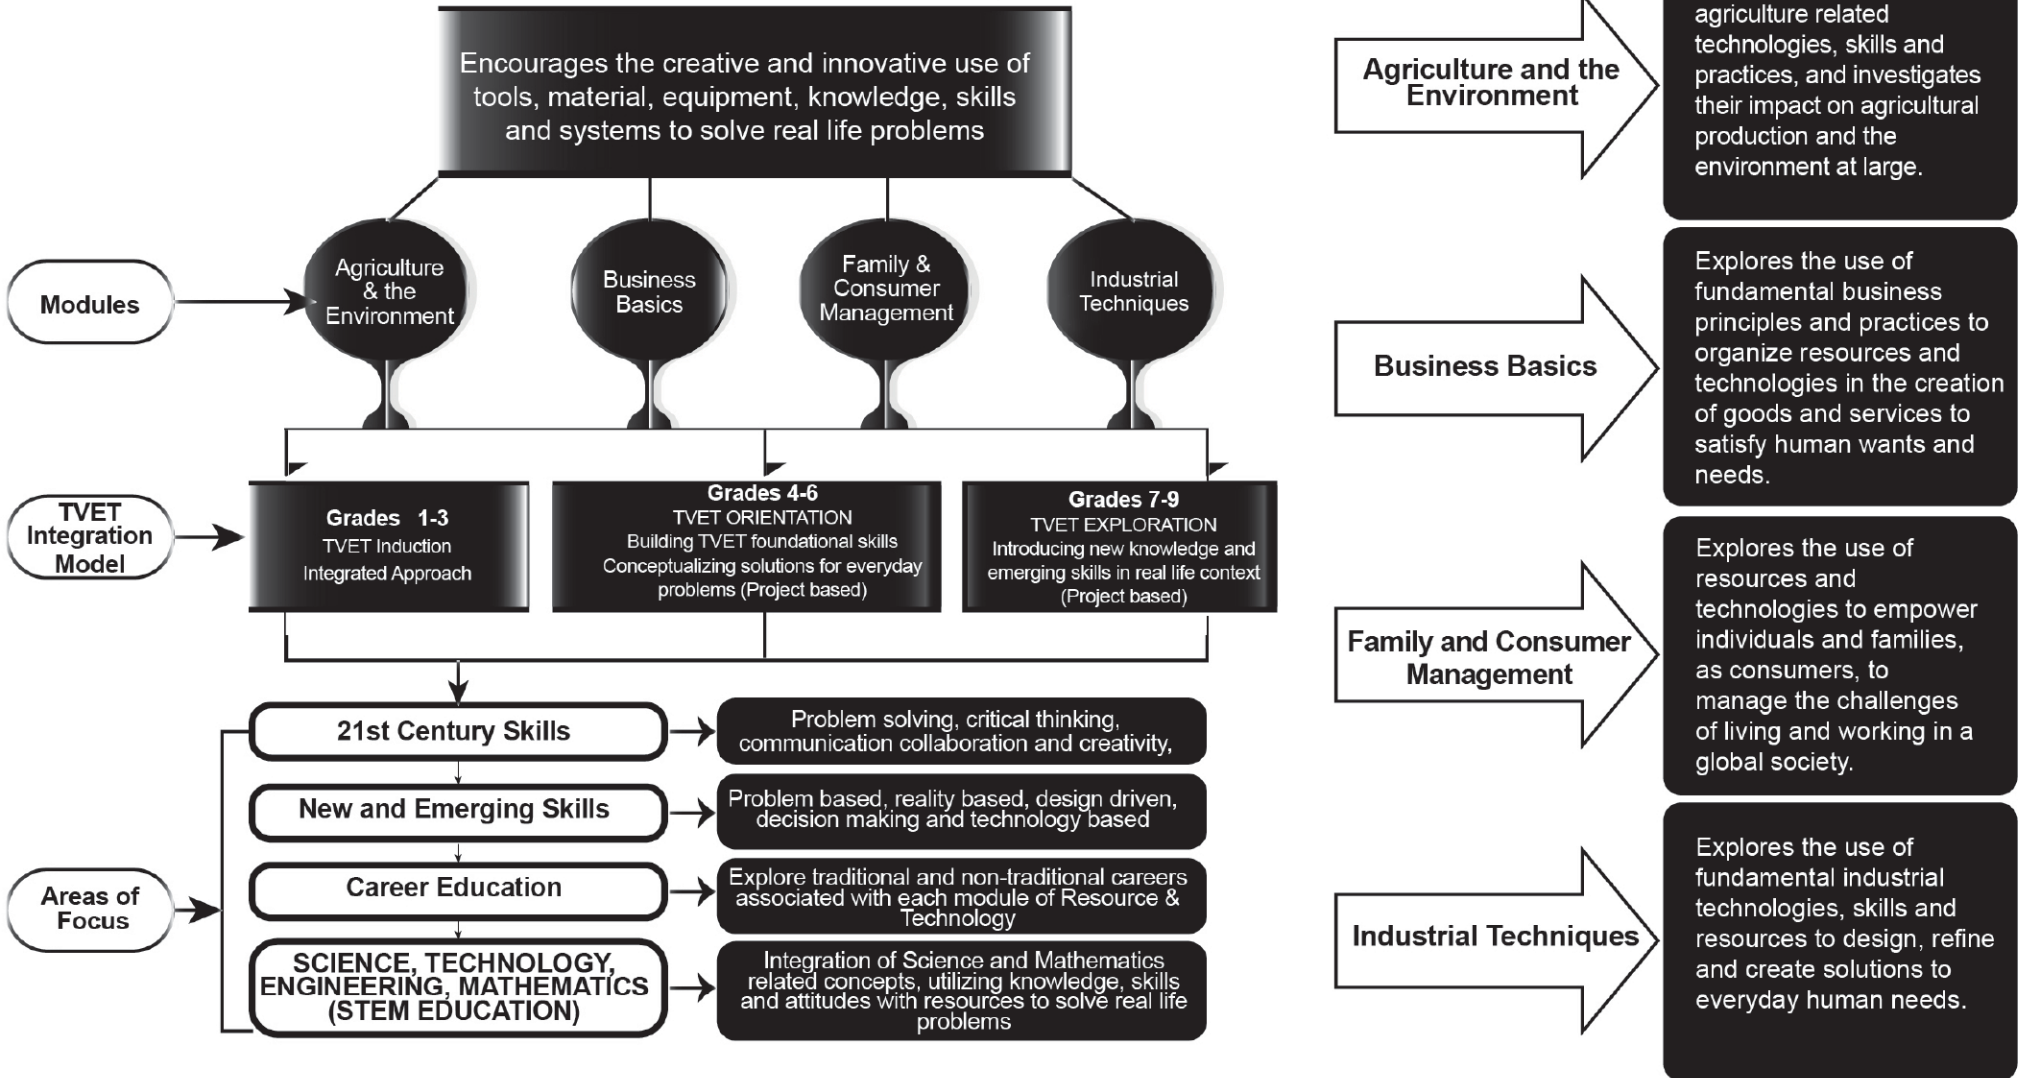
Encourages the creative and innovative use of tools, material, equipment, knowledge, skills and systems to solve real life problems

Modules

Agriculture & the Environment

Business Basics

Family & Consumer Management

Industrial Techniques

TVET Integration Model

Grades 1-3
TVET Induction
Integrated Approach

Grades 4-6
TVET ORIENTATION
Building TVET foundational skills
Conceptualizing solutions for everyday problems (Project based)

Grades 7-9
TVET EXPLORATION
Introducing new knowledge and emerging skills in real life context (Project based)

Areas of Focus

21st Century Skills

Problem solving, critical thinking, communication collaboration and creativity,

New and Emerging Skills

Problem based, reality based, design driven, decision making and technology based

Career Education

Explore traditional and non-traditional careers associated with each module of Resource & Technology

SCIENCE, TECHNOLOGY, ENGINEERING, MATHEMATICS (STEM EDUCATION)

Integration of Science and Mathematics related concepts, utilizing knowledge, skills and attitudes with resources to solve real life problems

Agriculture and the Environment

agriculture related technologies, skills and practices, and investigates their impact on agricultural production and the environment at large.

Business Basics

Explores the use of fundamental business principles and practices to organize resources and technologies in the creation of goods and services to satisfy human wants and needs.

Family and Consumer Management

Explores the use of resources and technologies to empower individuals and families, as consumers, to manage the challenges of living and working in a global society.

Industrial Techniques

Explores the use of fundamental industrial technologies, skills and resources to design, refine and create solutions to everyday human needs.